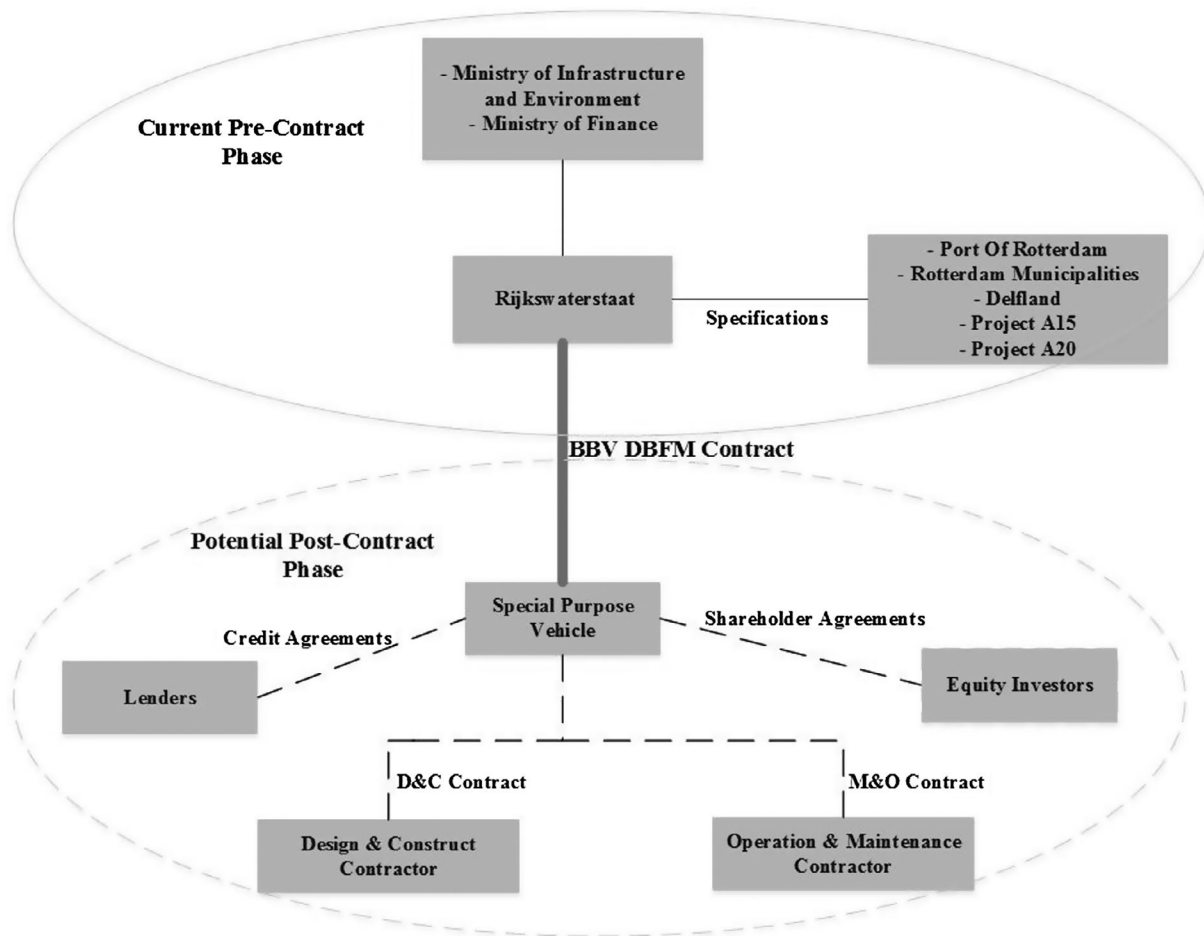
Current Pre-Contract Phase

- Ministry of Infrastructure and Environment
- Ministry of Finance

Rijkswaterstaat

Specifications

- Port Of Rotterdam
- Rotterdam Municipalities
- Delfland
- Project A15
- Project A20

BBV DBFM Contract

Potential Post-Contract Phase

Special Purpose Vehicle

Credit Agreements

Shareholder Agreements

Lenders

Equity Investors

D&C Contract

M&O Contract

Design & Construct Contractor

Operation & Maintenance Contractor